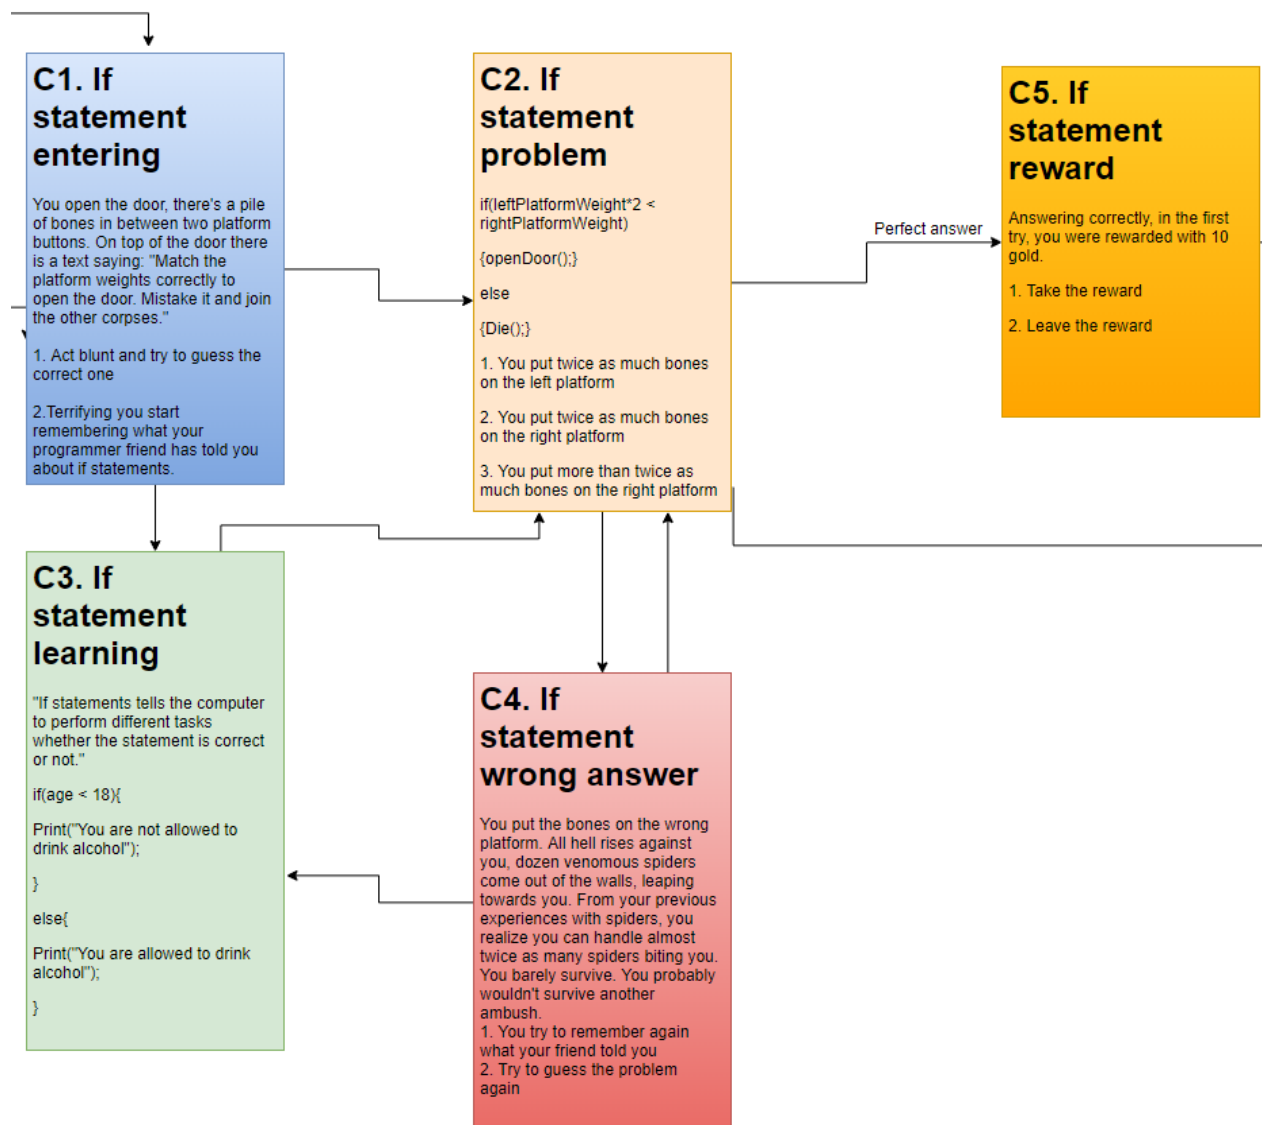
C1. If statement entering

You open the door, there's a pile of bones in between two platform buttons. On top of the door there is a text saying: "Match the platform weights correctly to open the door. Mistake it and join the other corpses."

1. Act blunt and try to guess the correct one

2.Terrifying you start remembering what your programmer friend has told you about if statements.

C2. If statement problem

if(leftPlatformWeight*2 < rightPlatformWeight)

{openDoor();}

else

{Die();}

1. You put twice as much bones on the left platform

2. You put twice as much bones on the right platform

3. You put more than twice as much bones on the right platform

Perfect answer

C5. If statement reward

Answering correctly, in the first try, you were rewarded with 10 gold.

1. Take the reward

2. Leave the reward

C3. If statement learning

"If statements tells the computer to perform different tasks whether the statement is correct or not."

if(age < 18){

Print("You are not allowed to drink alcohol");

}

else{

Print("You are allowed to drink alcohol");

}

C4. If statement wrong answer

You put the bones on the wrong platform. All hell rises against you, dozen venomous spiders come out of the walls, leaping towards you. From your previous experiences with spiders, you realize you can handle almost twice as many spiders biting you. You barely survive. You probably wouldn't survive another ambush.
1. You try to remember again what your friend told you
2. Try to guess the problem again